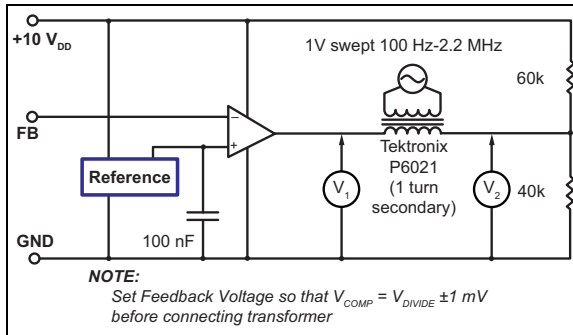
+10 $V_{DD}$

1V swept 100 Hz-2.2 MHz

60k

FB

−

+

Reference

Tektronix P6021 (1 turn secondary)

$V_1$

$V_2$

40k

100 nF

GND

NOTE:

Set Feedback Voltage so that $V_{COMP} = V_{DIVIDE} \pm 1$ mV before connecting transformer